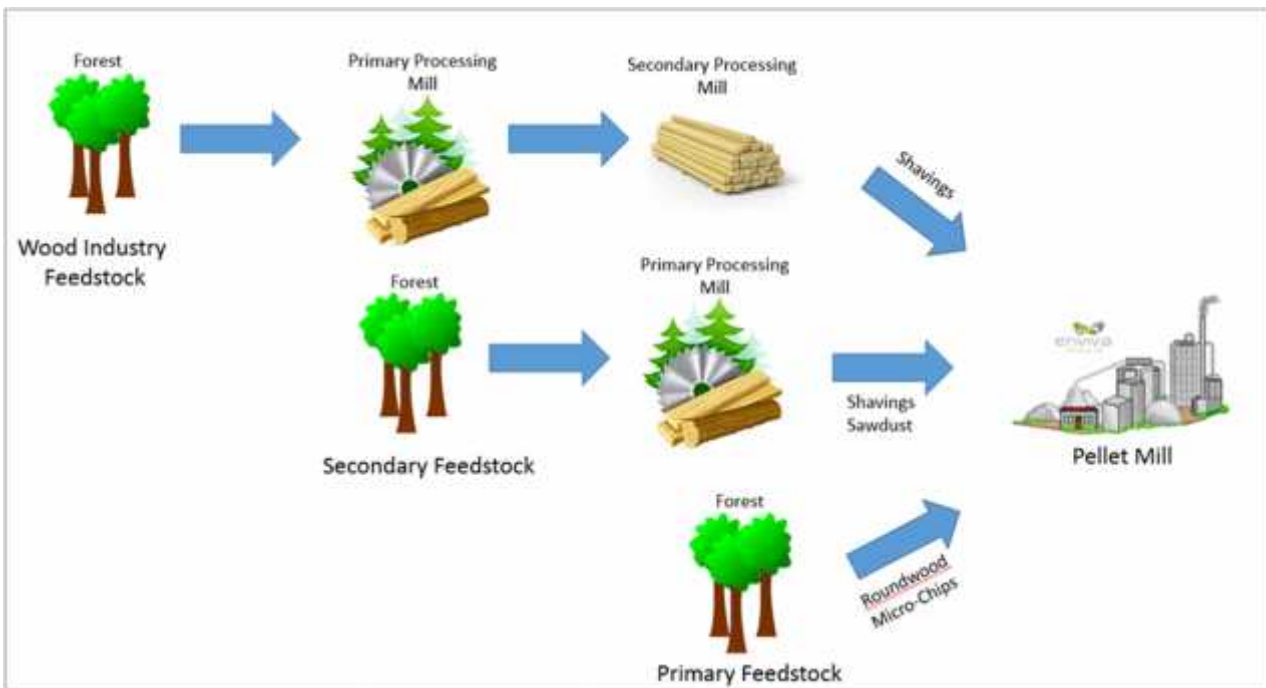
Forest

Wood Industry Feedstock

Primary Processing Mill

Secondary Processing Mill

Shavings

Forest

Secondary Feedstock

Primary Processing Mill

Shavings
Sawdust

enviva

Pellet Mill

Forest

Roundwood
Micro-Chips

Primary Feedstock